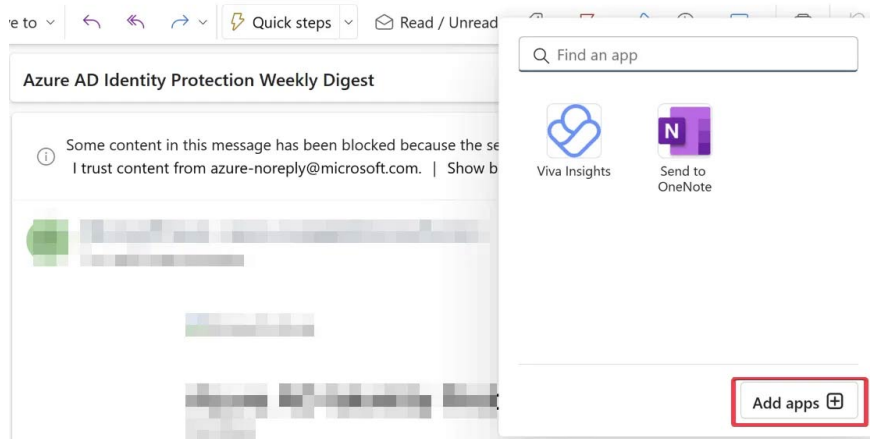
re to Quick steps Read / Unread

Azure AD Identity Protection Weekly Digest

Some content in this message has been blocked because the se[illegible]
I trust content from azure-noreply@microsoft.com. | Show b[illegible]

Find an app

Viva Insights

Send to OneNote

Add apps